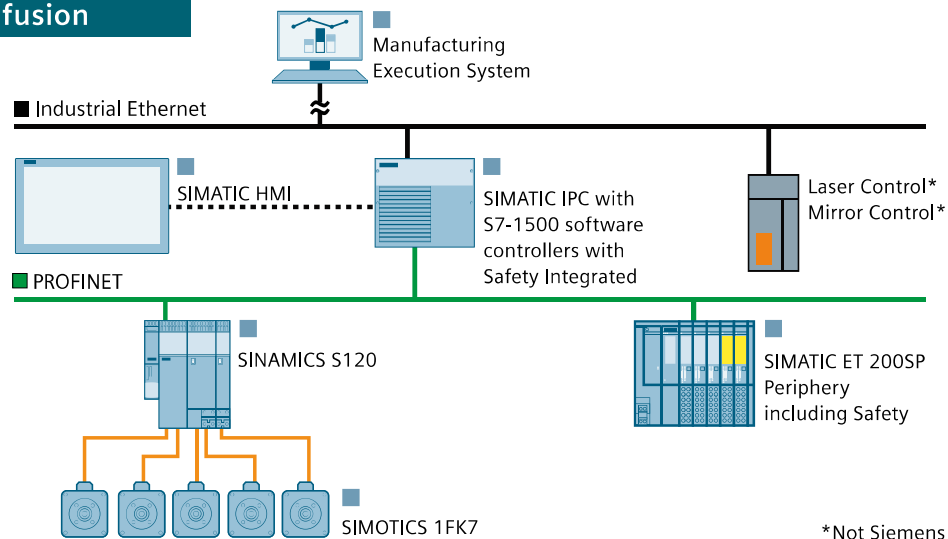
fusion

Manufacturing Execution System

Industrial Ethernet

SIMATIC HMI

SIMATIC IPC with S7-1500 software controllers with Safety Integrated

Laser Control*
Mirror Control*

PROFINET

SINAMICS S120

SIMATIC ET 200SP Periphery including Safety

SIMOTICS 1FK7

*Not Siemens